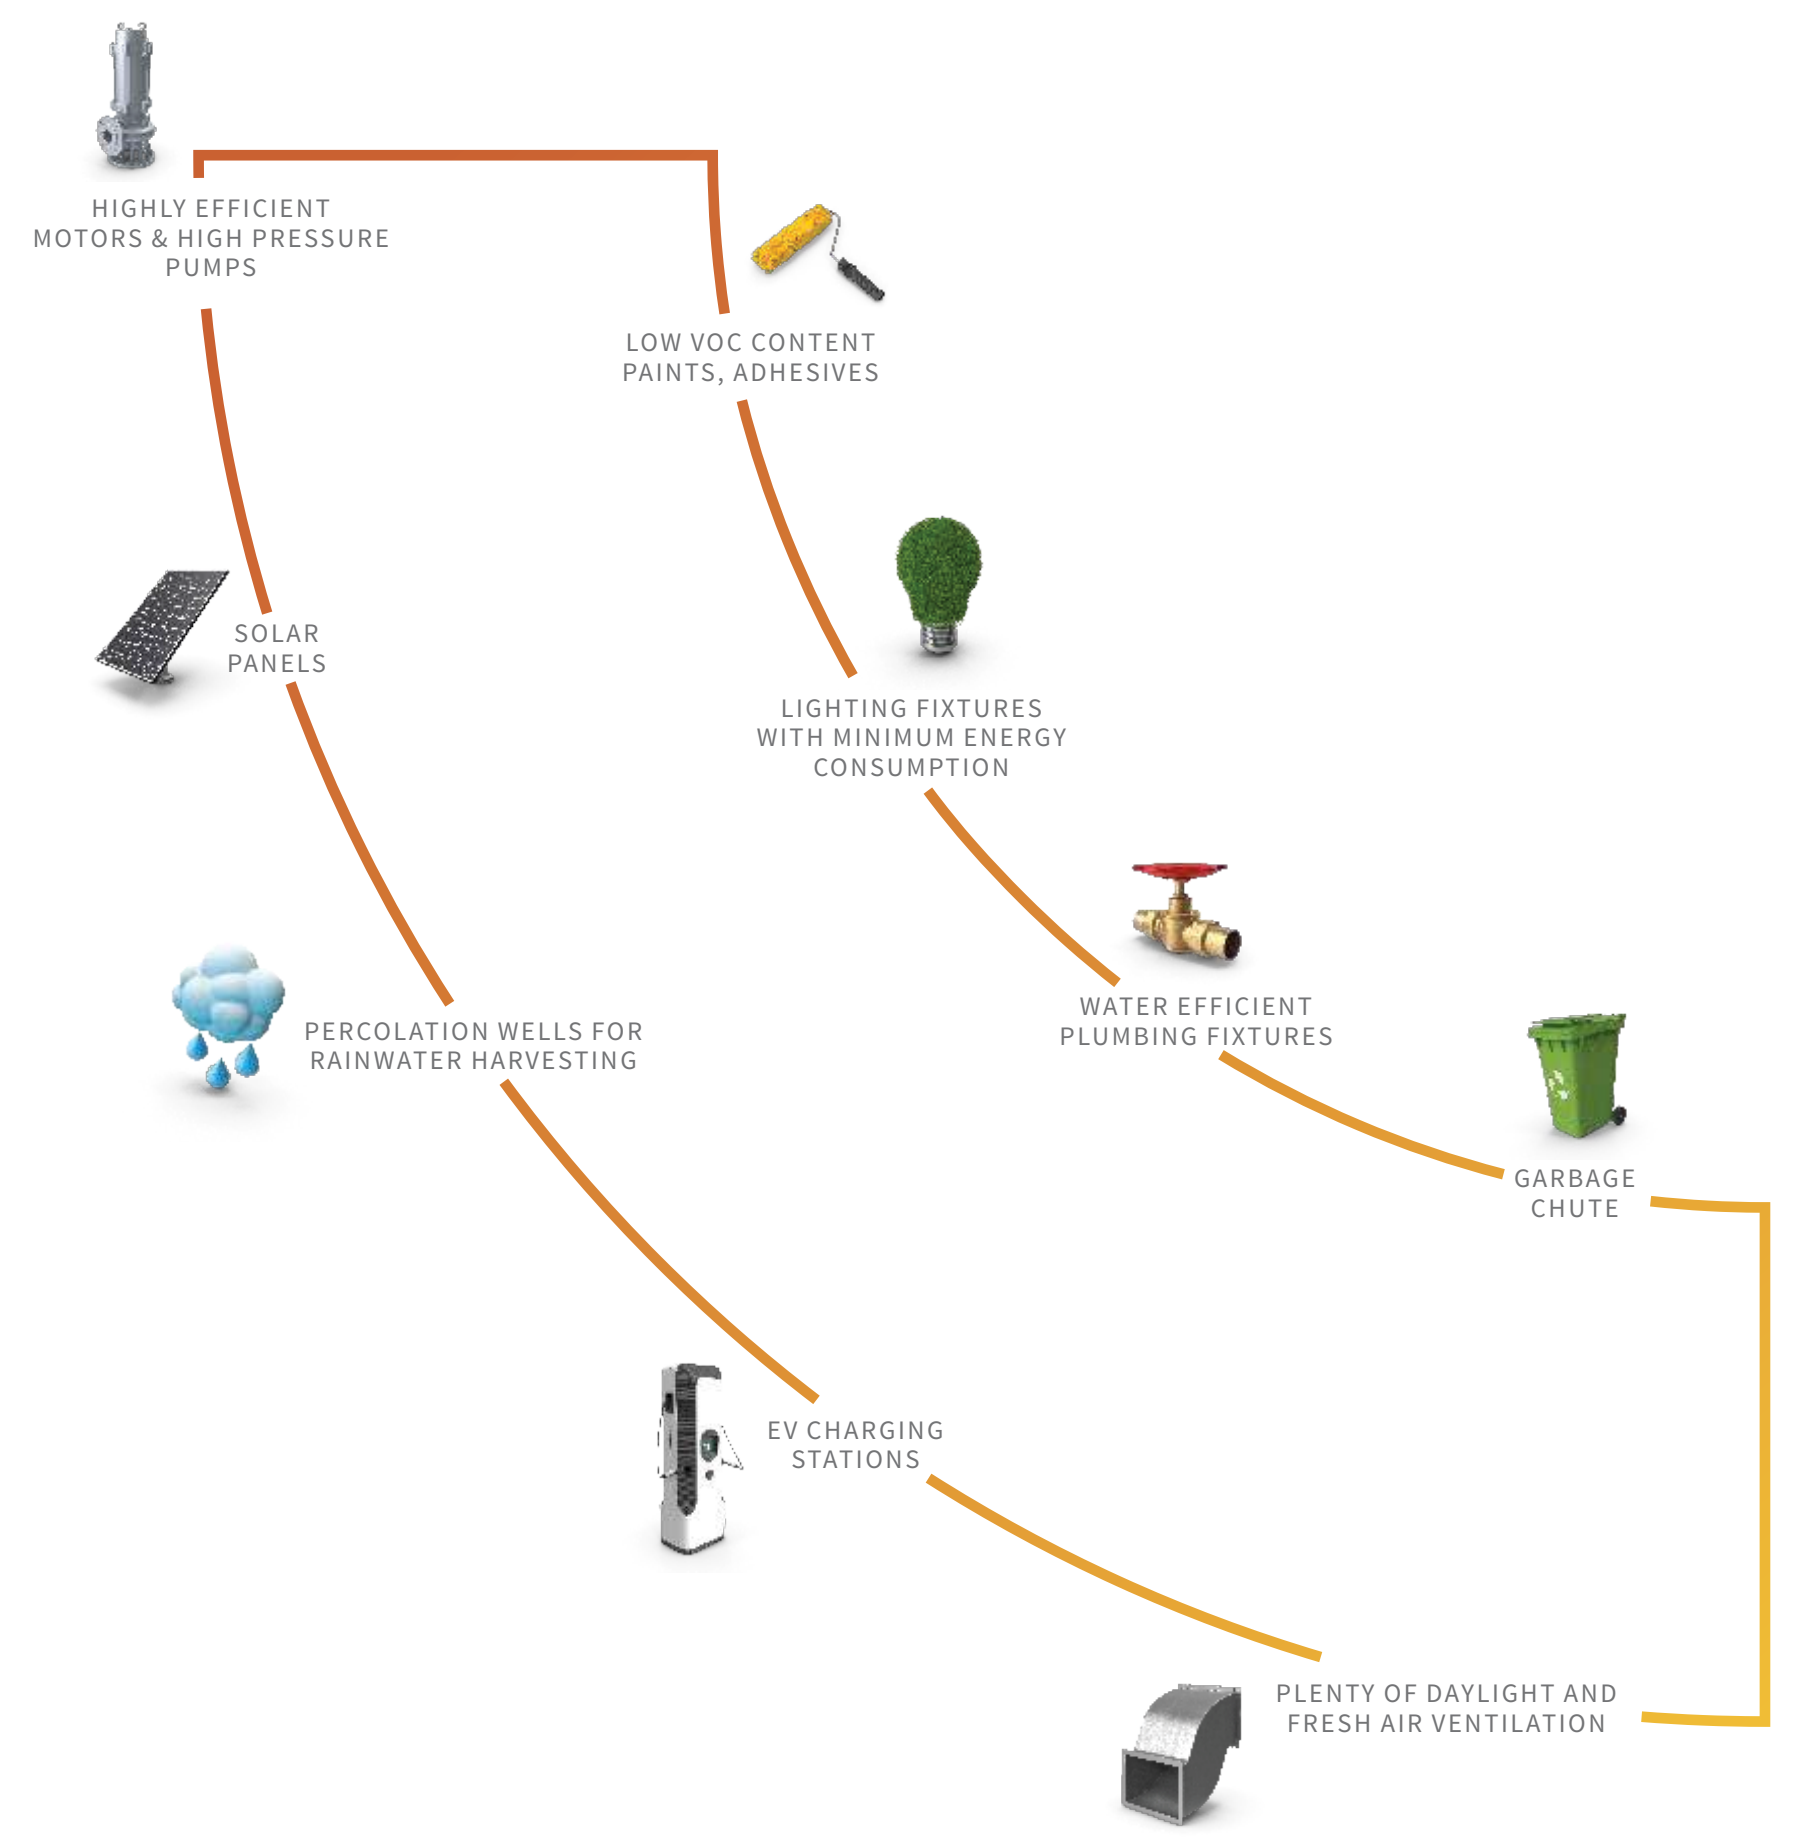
HIGHLY EFFICIENT MOTORS & HIGH PRESSURE PUMPS

LOW VOC CONTENT PAINTS, ADHESIVES

SOLAR PANELS

LIGHTING FIXTURES WITH MINIMUM ENERGY CONSUMPTION

WATER EFFICIENT PLUMBING FIXTURES

PERCOLATION WELLS FOR RAINWATER HARVESTING

GARBAGE CHUTE

EV CHARGING STATIONS

PLENTY OF DAYLIGHT AND FRESH AIR VENTILATION